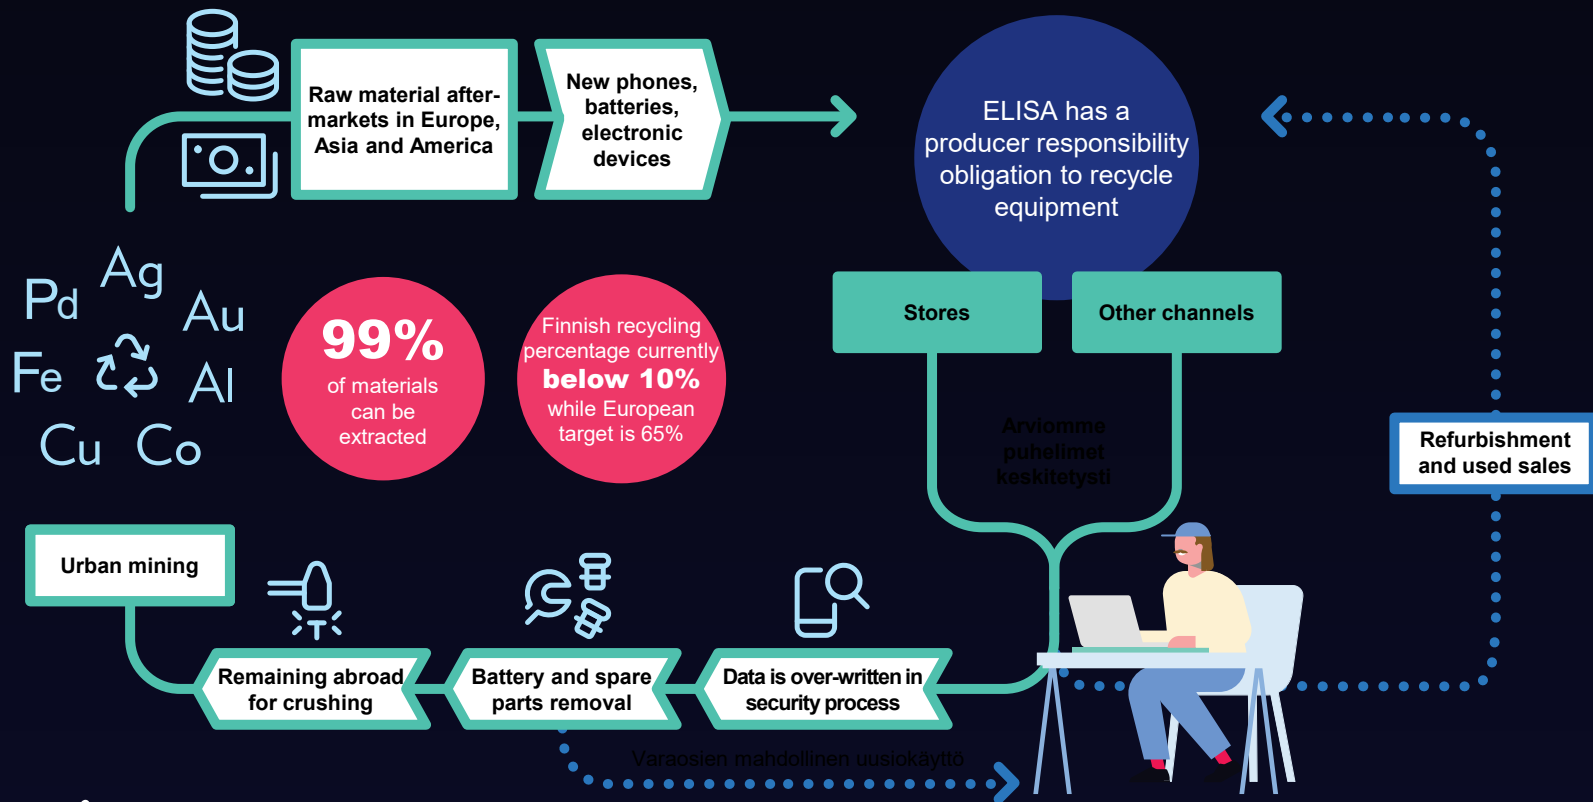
Raw material after-markets in Europe, Asia and America

New phones, batteries, electronic devices

ELISA has a producer responsibility obligation to recycle equipment

Pd Ag Au Fe Al Cu Co

99%
of materials can be extracted

Finnish recycling percentage currently below 10% while European target is 65%

Stores

Other channels

Arviomme puhelimet keskitetysti

Refurbishment and used sales

Urban mining

Remaining abroad for crushing

Battery and spare parts removal

Data is over-written in security process

Varaosien mahdollinen uusiokäyttö